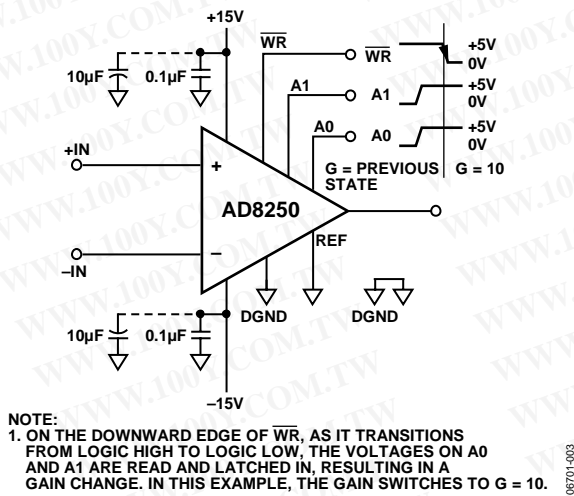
+15V

$\overline{WR}$

$\overline{WR}$

+5V
0V

10µF

0.1µF

A1

A1

+5V
0V

A0

A0

+5V
0V

+IN

+

G = PREVIOUS STATE

G = 10

AD8250

REF

–IN

–

DGND

DGND

10µF

0.1µF

–15V

NOTE:
1. ON THE DOWNWARD EDGE OF $\overline{WR}$, AS IT TRANSITIONS FROM LOGIC HIGH TO LOGIC LOW, THE VOLTAGES ON A0 AND A1 ARE READ AND LATCHED IN, RESULTING IN A GAIN CHANGE. IN THIS EXAMPLE, THE GAIN SWITCHES TO G = 10.

06701-003

WWW.100Y.COM.TW